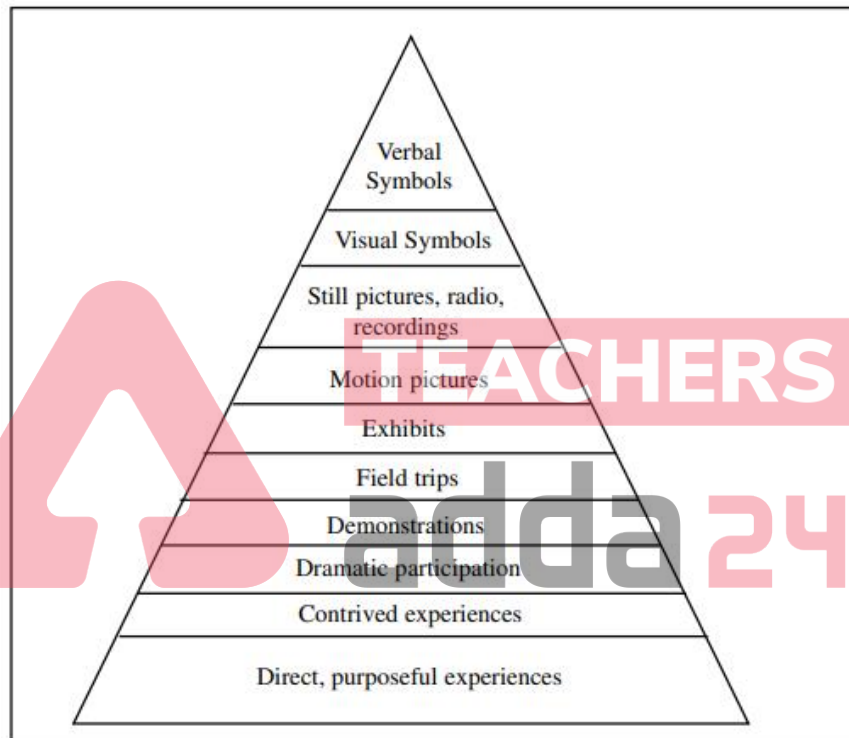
Verbal Symbols

Visual Symbols

Still pictures, radio, recordings

Motion pictures

Exhibits

Field trips

Demonstrations

Dramatic participation

Contrived experiences

Direct, purposeful experiences

TEACHERS adda 24